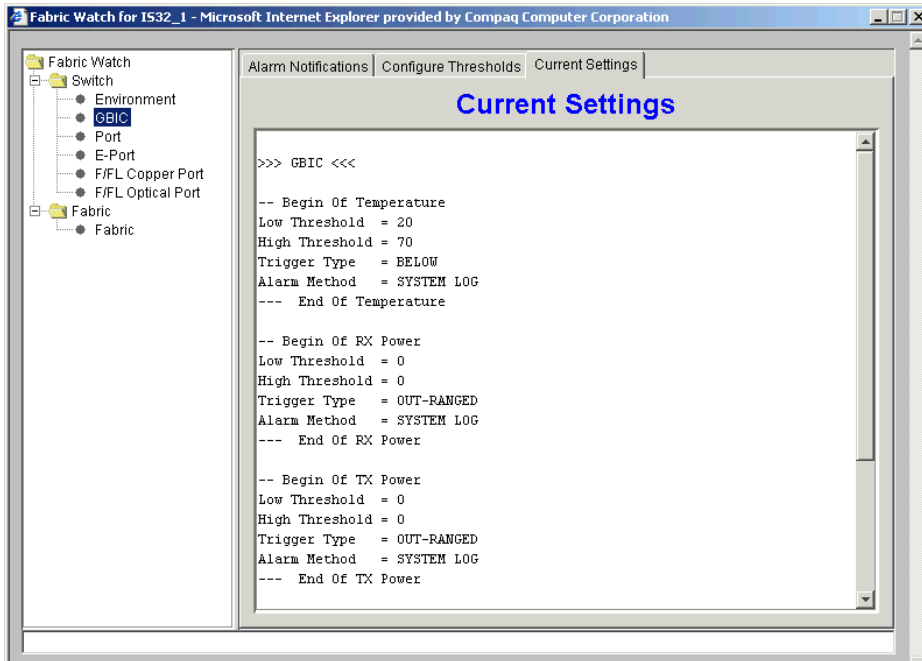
Fabric Watch for IS32_1 - Microsoft Internet Explorer provided by Compaq Computer Corporation

Fabric Watch
Switch
Environment
GBIC
Port
E-Port
F/FL Copper Port
F/FL Optical Port
Fabric
Fabric

Alarm Notifications | Configure Thresholds | Current Settings

Current Settings

>>> GBIC <<<

-- Begin Of Temperature
Low Threshold = 20
High Threshold = 70
Trigger Type = BELOW
Alarm Method = SYSTEM LOG
--- End Of Temperature

-- Begin Of RX Power
Low Threshold = 0
High Threshold = 0
Trigger Type = OUT-RANGED
Alarm Method = SYSTEM LOG
--- End Of RX Power

-- Begin Of TX Power
Low Threshold = 0
High Threshold = 0
Trigger Type = OUT-RANGED
Alarm Method = SYSTEM LOG
--- End Of TX Power